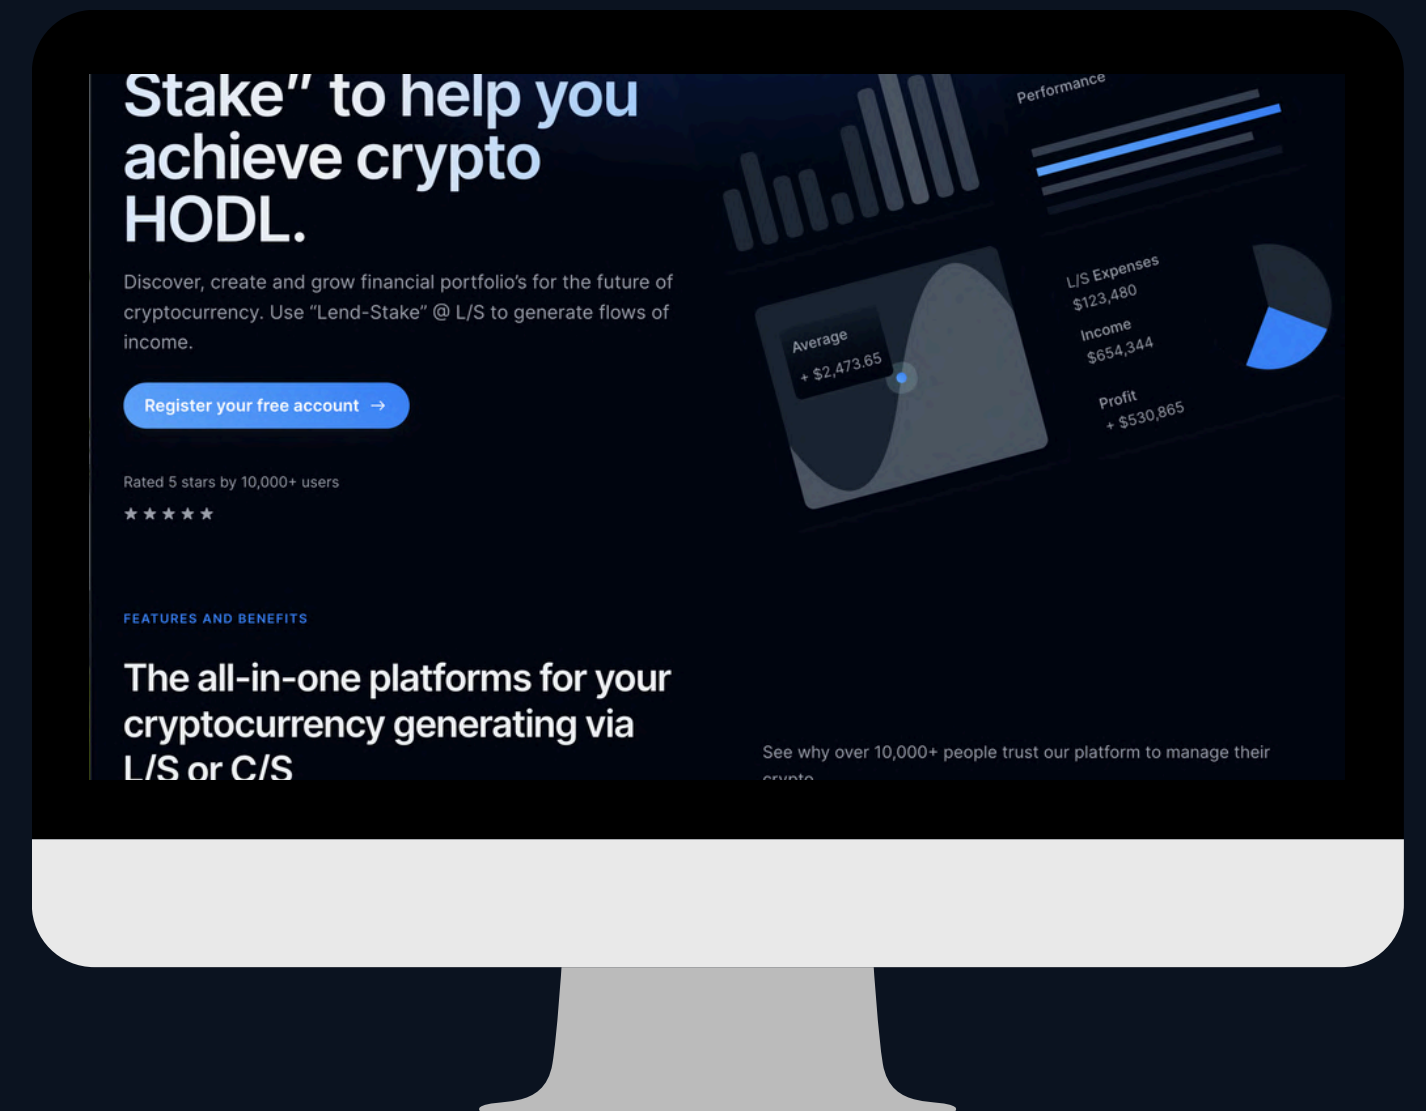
Stake" to help you achieve crypto HODL.

Discover, create and grow financial portfolio's for the future of cryptocurrency. Use "Lend-Stake" @ L/S to generate flows of income.

Register your free account →

Rated 5 stars by 10,000+ users

★★★★★

Performance

Average
+ $2,473.65

L/S Expenses
$123,480

Income
$654,344

Profit
+ $530,865

FEATURES AND BENEFITS

The all-in-one platforms for your cryptocurrency generating via L/S or C/S

See why over 10,000+ people trust our platform to manage their crypto